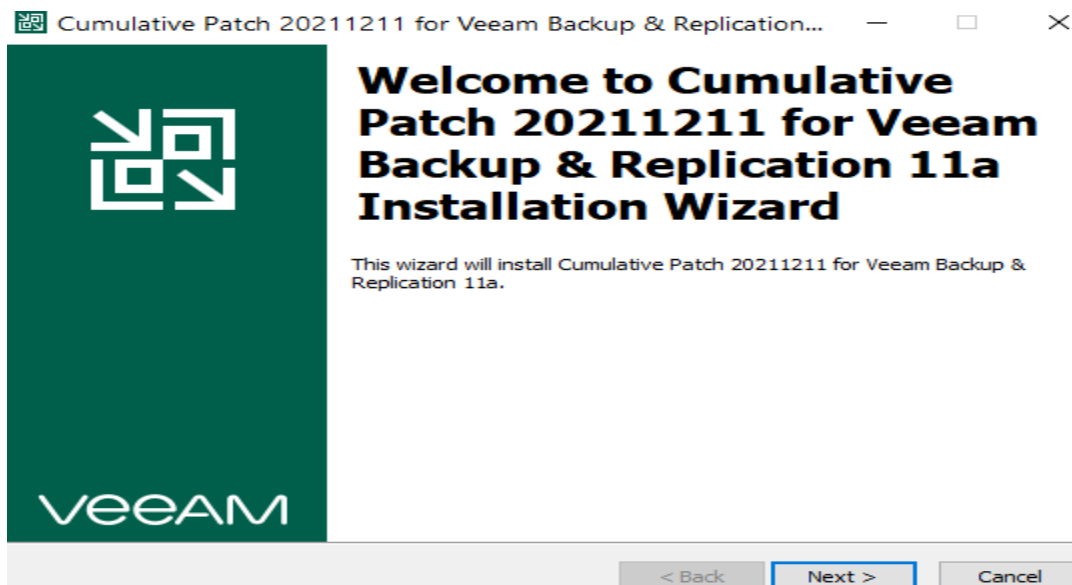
Cumulative Patch 20211211 for Veeam Backup & Replication...

Welcome to Cumulative Patch 20211211 for Veeam Backup & Replication 11a Installation Wizard

This wizard will install Cumulative Patch 20211211 for Veeam Backup & Replication 11a.

VEEAM

< Back
Next >
Cancel